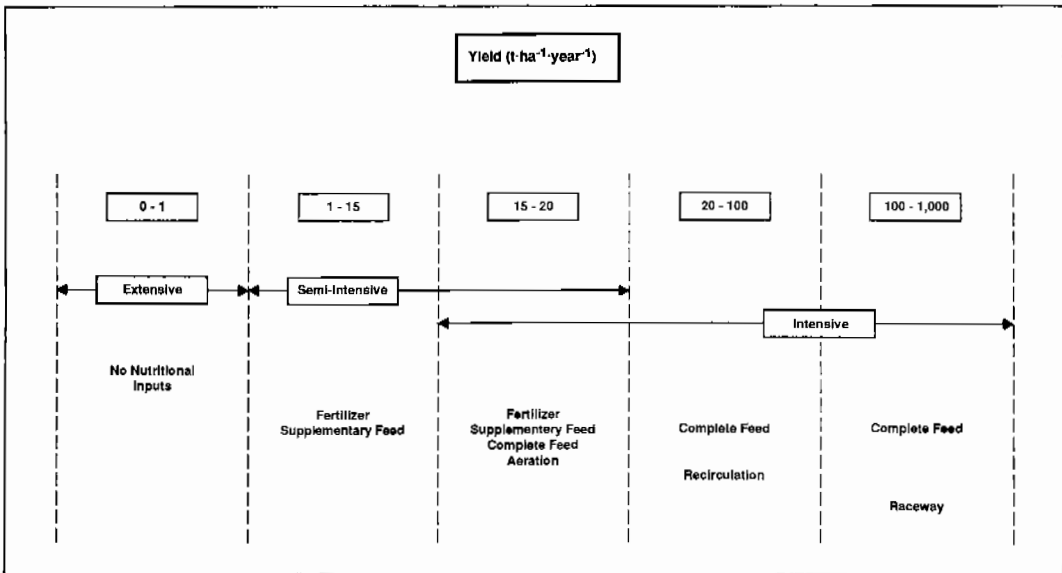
Yield ($t \cdot ha^{-1} \cdot year^{-1}$)

0 - 1

1 - 15

15 - 20

20 - 100

100 - 1,000

Extensive

Semi-Intensive

Intensive

No Nutritional Inputs

Fertilizer
Supplementary Feed

Fertilizer
Supplementery Feed
Complete Feed
Aeration

Complete Feed

Recirculation

Complete Feed

Raceway